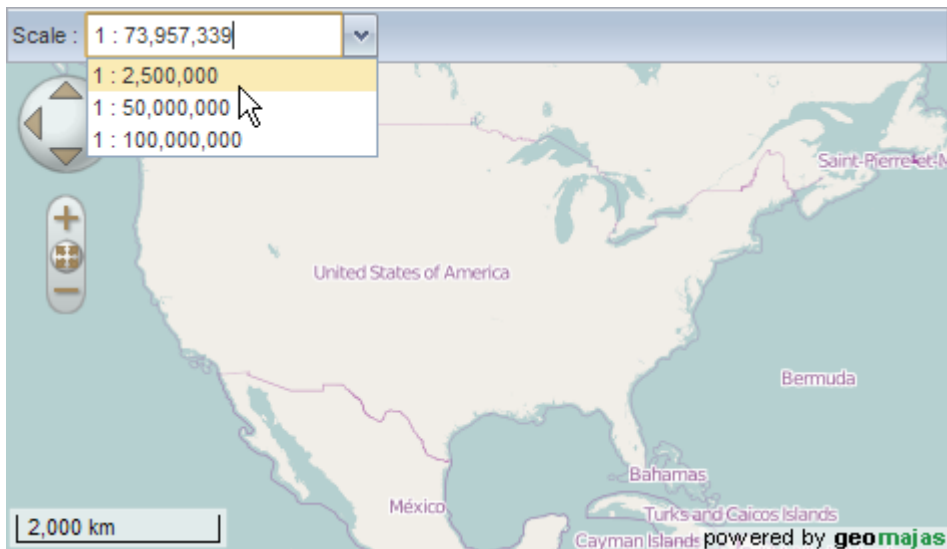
Scale : 1 : 73,957,339

1 : 2,500,000
1 : 50,000,000
1 : 100,000,000

Saint-Pierre-et-M

United States of America

Bermuda

Bahamas

Turks and Caicos Islands

México

Cayman Islands

2,000 km

powered by geomajas